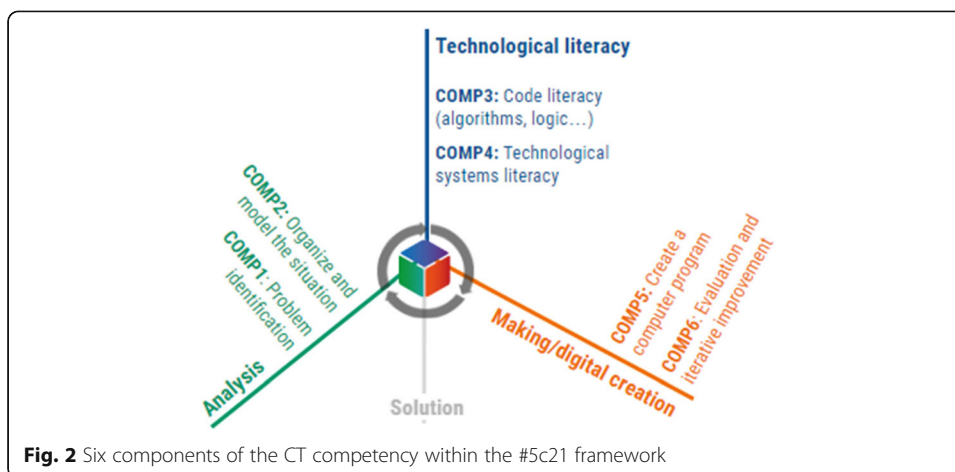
Technological literacy

COMP3: Code literacy (algorithms, logic…)

COMP4: Technological systems literacy

COMP2: Organize and model the situation

COMP1: Problem identification

Analysis

COMP5: Create a computer program

COMP6: Evaluation and iterative improvement

Making/digital creation

Solution

Fig. 2 Six components of the CT competency within the #5c21 framework